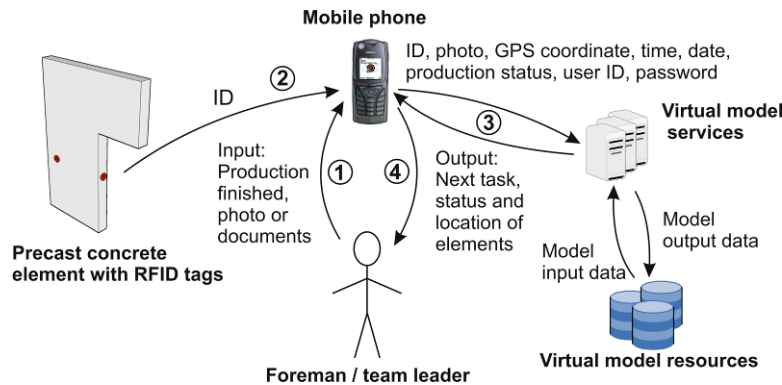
Mobile phone

ID, photo, GPS coordinate, time, date, production status, user ID, password

②

ID

③

Virtual model services

Input: Production finished, photo or documents

①

④

Output: Next task, status and location of elements

Model output data

Model input data

Precast concrete element with RFID tags

Virtual model resources

Foreman / team leader